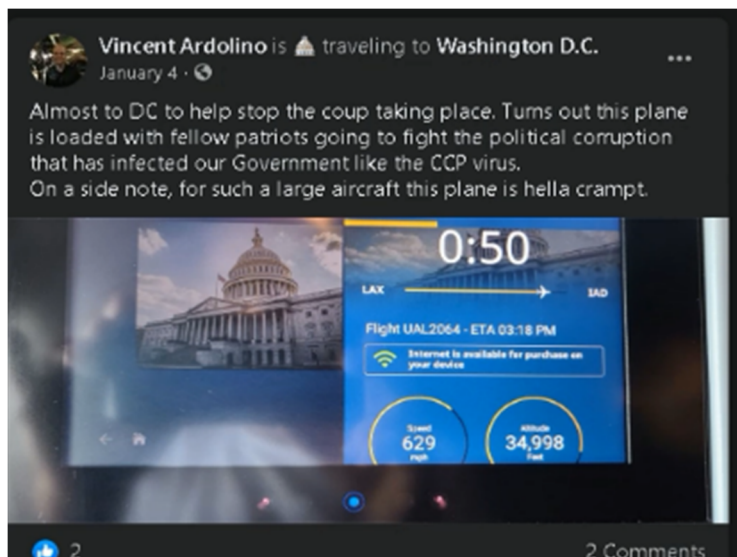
Vincent Ardolino is traveling to Washington D.C.
January 4 ·

Almost to DC to help stop the coup taking place. Turns out this plane is loaded with fellow patriots going to fight the political corruption that has infected our Government like the CCP virus.
On a side note, for such a large aircraft this plane is hella crampt.

0:50
LAX
IAD
Flight UAL2064 - ETA 03:18 PM
Internet is available for purchase on your device
Speed
629
mph
Altitude
34,998
Feet

2
2 Comments